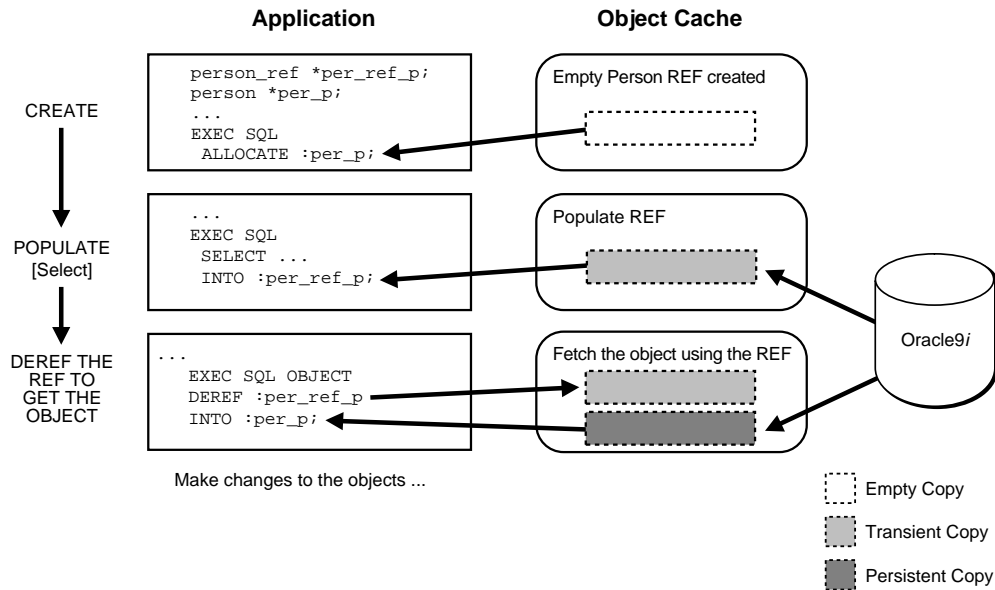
Application

Object Cache

CREATE

POPULATE
[Select]

DEREF THE REF TO GET THE OBJECT

person_ref *per_ref_p;
person *per_p;
...
EXEC SQL
ALLOCATE :per_p;

Empty Person REF created

...
EXEC SQL
SELECT ...
INTO :per_ref_p;

Populate REF

Oracle9*i*

...
EXEC SQL OBJECT
DEREF :per_ref_p
INTO :per_p;

Fetch the object using the REF

Make changes to the objects ...

Empty Copy

Transient Copy

Persistent Copy